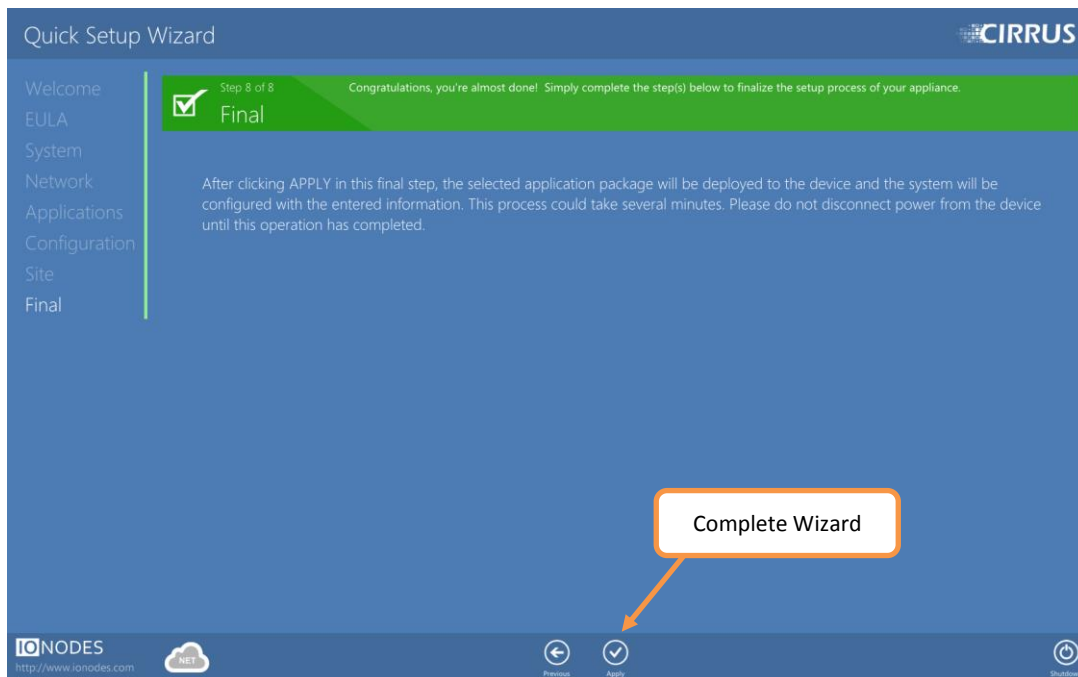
Quick Setup Wizard

CIRRUS

Welcome
EULA
System
Network
Applications
Configuration
Site
Final

Step 8 of 8
Final

Congratulations, you're almost done! Simply complete the step(s) below to finalize the setup process of your appliance.

After clicking APPLY in this final step, the selected application package will be deployed to the device and the system will be configured with the entered information. This process could take several minutes. Please do not disconnect power from the device until this operation has completed.

Complete Wizard

IONODES
http://www.ionodes.com

NET

Previous

Apply

Shutdown